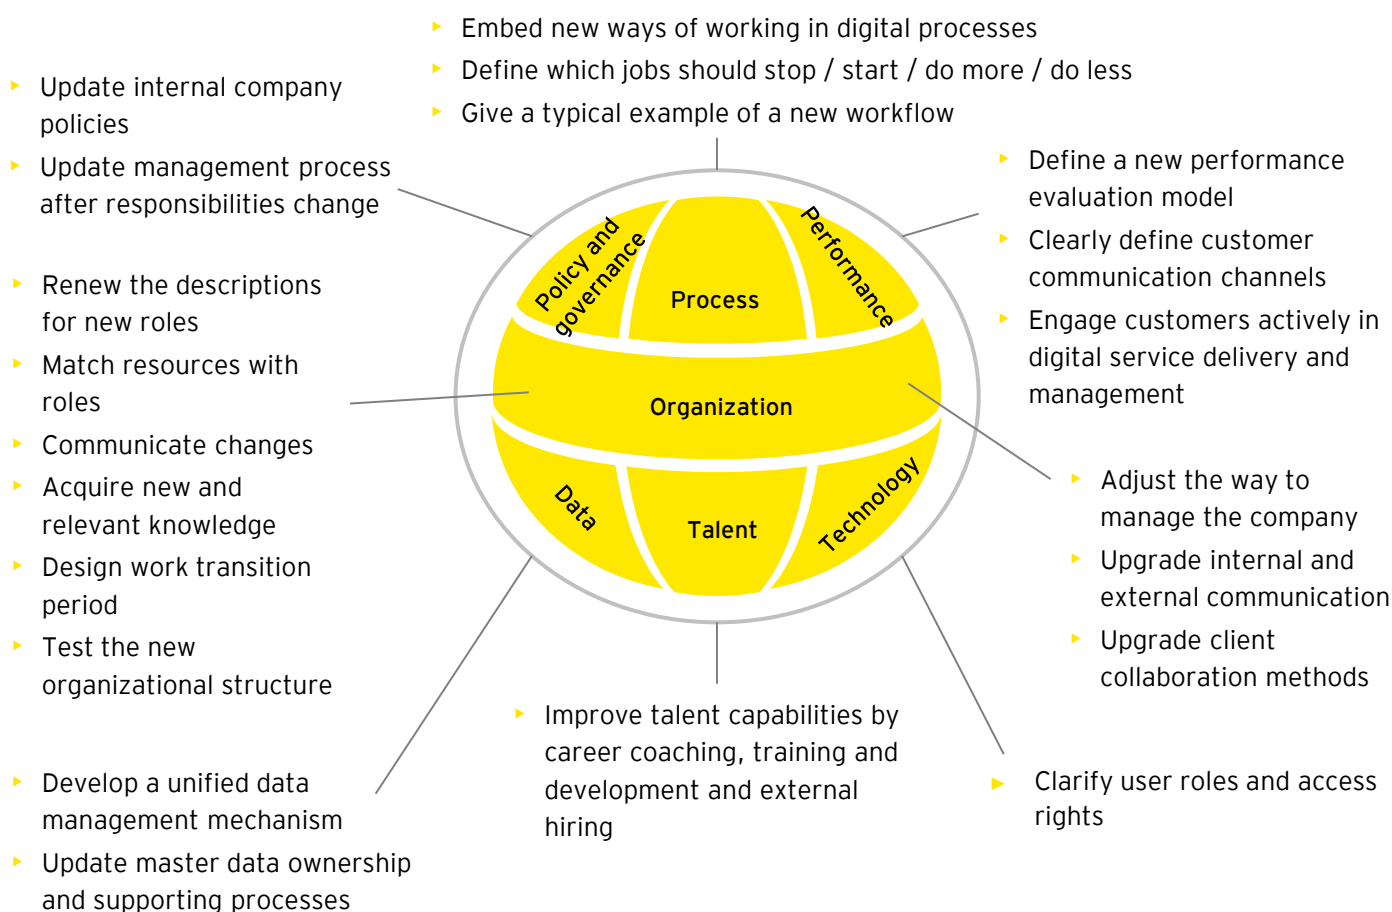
- Embed new ways of working in digital processes
- Define which jobs should stop / start / do more / do less
- Give a typical example of a new workflow

- Update internal company policies
- Update management process after responsibilities change

- Define a new performance evaluation model
- Clearly define customer communication channels
- Engage customers actively in digital service delivery and management

- Renew the descriptions for new roles
- Match resources with roles
- Communicate changes
- Acquire new and relevant knowledge
- Design work transition period
- Test the new organizational structure

Policy and governance

Process

Performance

Organization

Data

Talent

Technology

- Adjust the way to manage the company
- Upgrade internal and external communication
- Upgrade client collaboration methods

- Develop a unified data management mechanism
- Update master data ownership and supporting processes

- Improve talent capabilities by career coaching, training and development and external hiring

- Clarify user roles and access rights